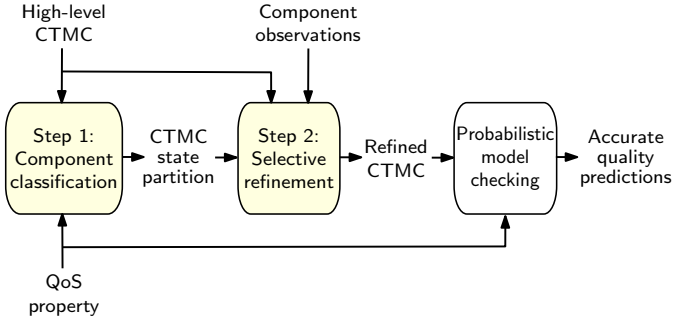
High-level CTMC

Component observations

Step 1: Component classification

CTMC state partition

Step 2: Selective refinement

Refined CTMC

Probabilistic model checking

Accurate quality predictions

QoS property